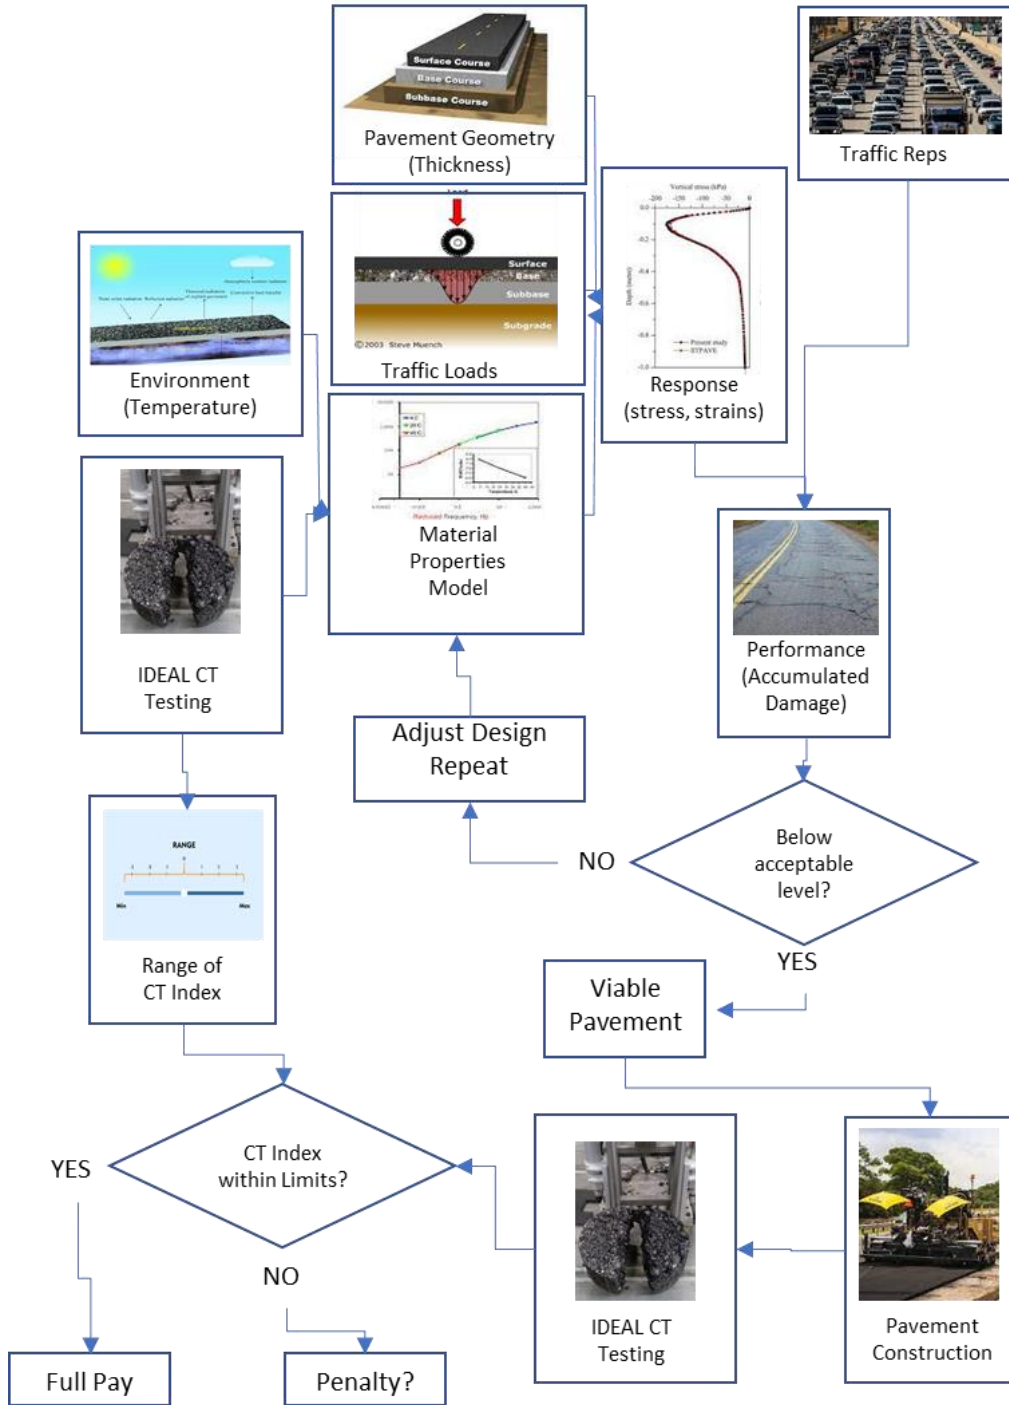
Surface Course
Base Course
Subbase Course
Pavement Geometry (Thickness)

Traffic Reps

Load
Surface
Base
Subbase
Subgrade
©2003 Steve Muench
Traffic Loads

Response (stress, strains)

Environment (Temperature)

Material Properties Model

IDEAL CT Testing

Performance (Accumulated Damage)

Adjust Design Repeat

NO

Below acceptable level?

YES

RANGE
Min
Max
Range of CT Index

Viable Pavement

CT Index within Limits?

YES

NO

IDEAL CT Testing

Pavement Construction

Full Pay

Penalty?